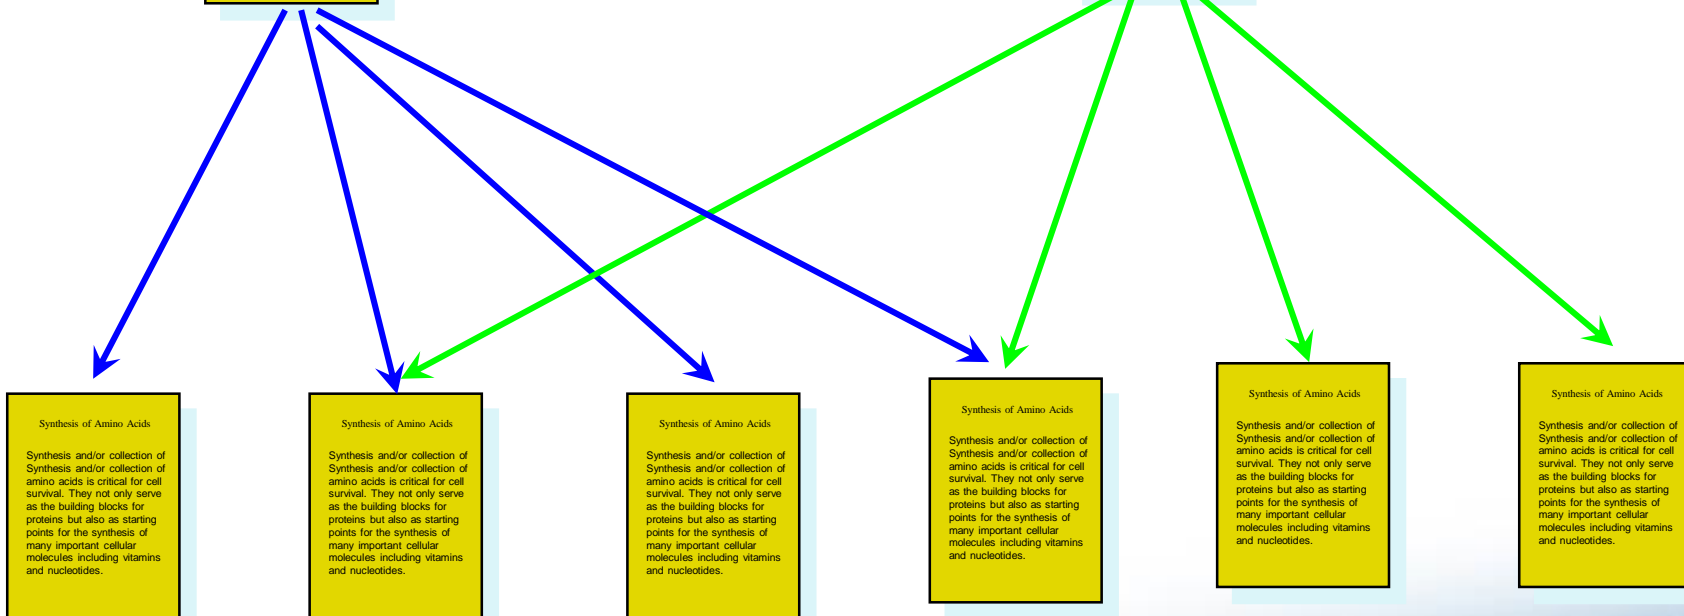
Synthesis of Amino Acids

Synthesis and/or collection of Synthesis and/or collection of amino acids is critical for cell survival. They not only serve as the building blocks for proteins but also as starting points for the synthesis of many important cellular molecules including vitamins and nucleotides.

Synthesis of Amino Acids

Synthesis and/or collection of Synthesis and/or collection of amino acids is critical for cell survival. They not only serve as the building blocks for proteins but also as starting points for the synthesis of many important cellular molecules including vitamins and nucleotides.

Synthesis of Amino Acids

Synthesis and/or collection of Synthesis and/or collection of amino acids is critical for cell survival. They not only serve as the building blocks for proteins but also as starting points for the synthesis of many important cellular molecules including vitamins and nucleotides.

Synthesis of Amino Acids

Synthesis and/or collection of Synthesis and/or collection of amino acids is critical for cell survival. They not only serve as the building blocks for proteins but also as starting points for the synthesis of many important cellular molecules including vitamins and nucleotides.

Synthesis of Amino Acids

Synthesis and/or collection of Synthesis and/or collection of amino acids is critical for cell survival. They not only serve as the building blocks for proteins but also as starting points for the synthesis of many important cellular molecules including vitamins and nucleotides.

Synthesis of Amino Acids

Synthesis and/or collection of Synthesis and/or collection of amino acids is critical for cell survival. They not only serve as the building blocks for proteins but also as starting points for the synthesis of many important cellular molecules including vitamins and nucleotides.